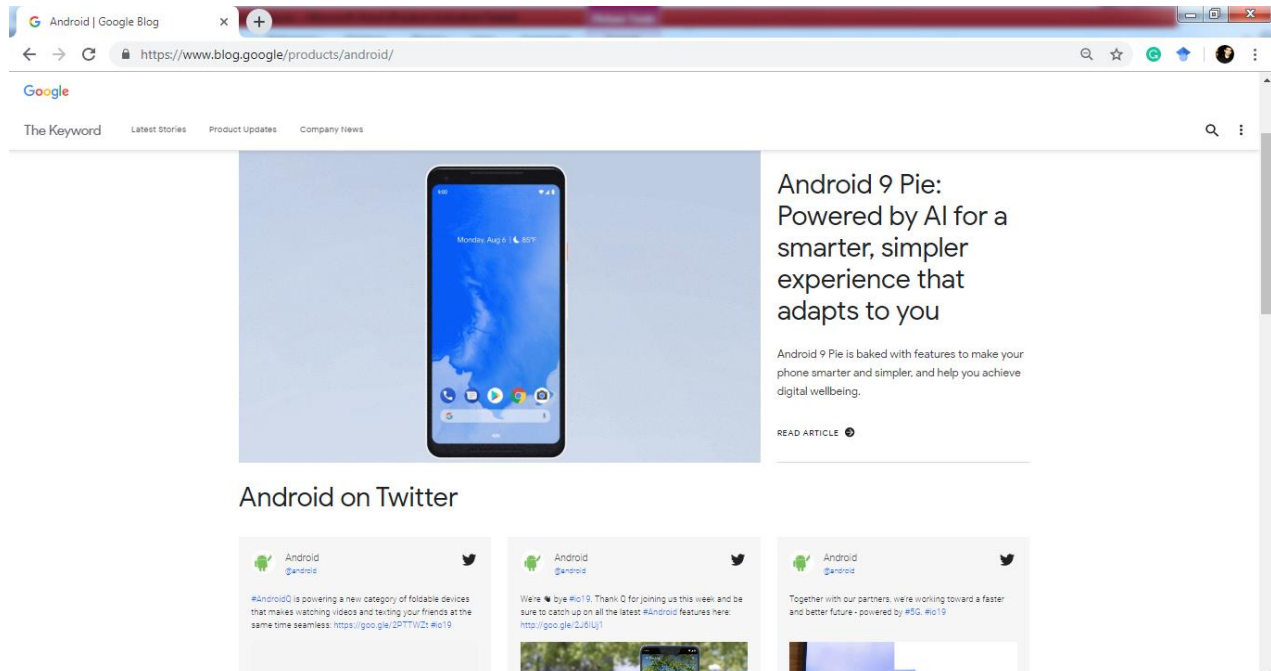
Android | Google Blog

https://www.blog.google/products/android/

Google

The Keyword

Latest Stories

Product Updates

Company News

Monday, Aug 6 | 85°F

Android 9 Pie: Powered by AI for a smarter, simpler experience that adapts to you

Android 9 Pie is baked with features to make your phone smarter and simpler, and help you achieve digital wellbeing.

READ ARTICLE

Android on Twitter

Android
@android

#AndroidQ is powering a new category of foldable devices that makes watching videos and texting your friends at the same time seamless: https://goo.gle/2PTTWZt #io19

Android
@android

We're 👋 bye #io19. Thank Q for joining us this week and be sure to catch up on all the latest #Android features here: http://goo.gle/2J6lUj1

Android
@android

Together with our partners, we're working toward a faster and better future - powered by #5G. #io19